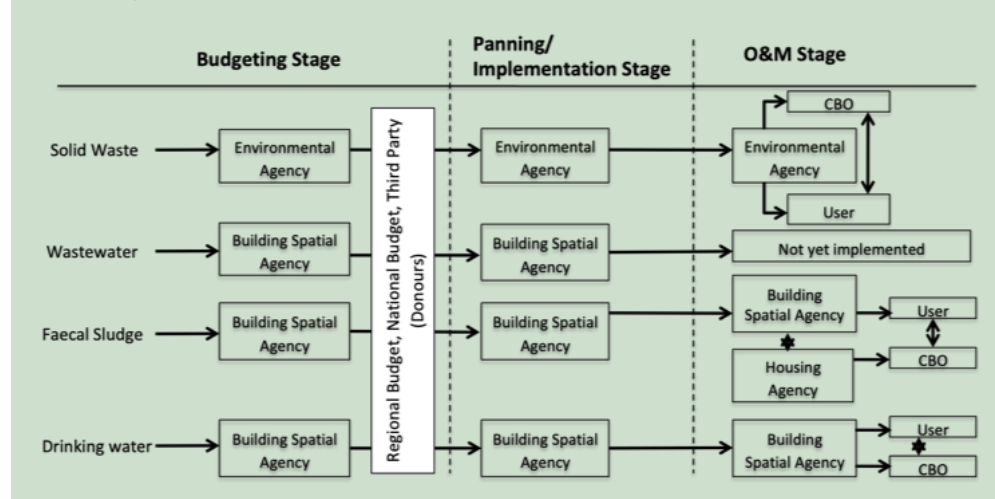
Budgeting Stage

Panning/ Implementation Stage

O&M Stage

Solid Waste

Environmental Agency

Regional Budget, National Budget, Third Party (Donours)

Environmental Agency

CBO

Environmental Agency

User

Wastewater

Building Spatial Agency

Building Spatial Agency

Not yet implemented

Faecal Sludge

Building Spatial Agency

Building Spatial Agency

Building Spatial Agency

User

Housing Agency

CBO

Drinking water

Building Spatial Agency

Building Spatial Agency

Building Spatial Agency

User

CBO